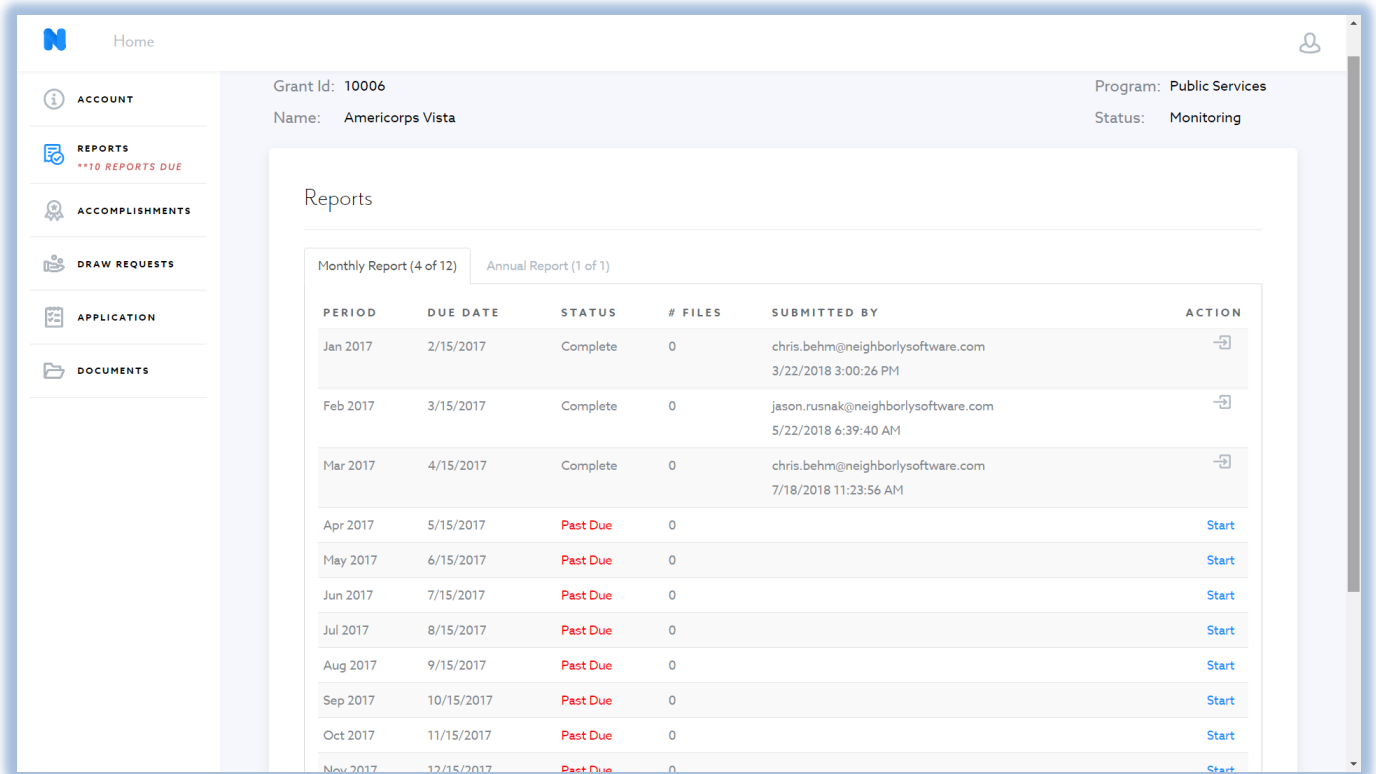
N Home

ACCOUNT

REPORTS
**10 REPORTS DUE

ACCOMPLISHMENTS

DRAW REQUESTS

APPLICATION

DOCUMENTS

Grant Id: 10006
Name: Americorps Vista

Program: Public Services
Status: Monitoring

Reports

Monthly Report (4 of 12) Annual Report (1 of 1)

| PERIOD | DUE DATE | STATUS | # FILES | SUBMITTED BY | ACTION |
|---|---|---|---|---|---|
| Jan 2017 | 2/15/2017 | Complete | 0 | chris.behm@neighborlysoftware.com 3/22/2018 3:00:26 PM | |
| Feb 2017 | 3/15/2017 | Complete | 0 | jason.rusnak@neighborlysoftware.com 5/22/2018 6:39:40 AM | |
| Mar 2017 | 4/15/2017 | Complete | 0 | chris.behm@neighborlysoftware.com 7/18/2018 11:23:56 AM | |
| Apr 2017 | 5/15/2017 | Past Due | 0 | | Start |
| May 2017 | 6/15/2017 | Past Due | 0 | | Start |
| Jun 2017 | 7/15/2017 | Past Due | 0 | | Start |
| Jul 2017 | 8/15/2017 | Past Due | 0 | | Start |
| Aug 2017 | 9/15/2017 | Past Due | 0 | | Start |
| Sep 2017 | 10/15/2017 | Past Due | 0 | | Start |
| Oct 2017 | 11/15/2017 | Past Due | 0 | | Start |
| Nov 2017 | 12/15/2017 | Past Due | 0 | | Start |